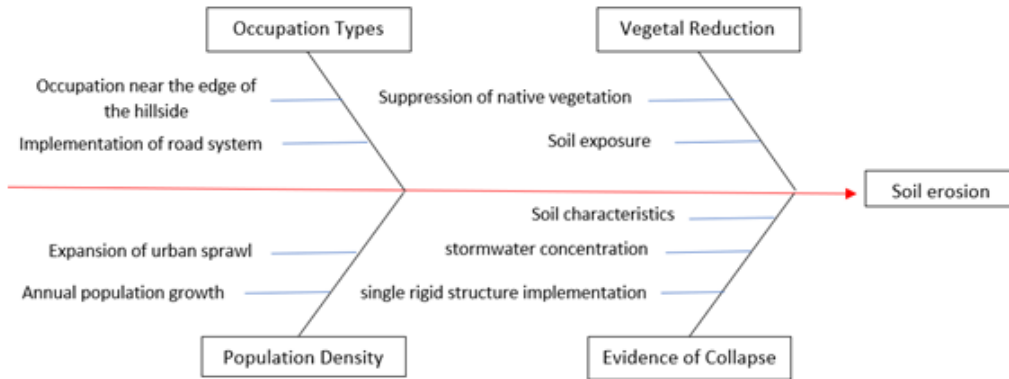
Occupation Types

Occupation near the edge of the hillside

Implementation of road system

Vegetal Reduction

Suppression of native vegetation

Soil exposure

Soil erosion

Expansion of urban sprawl

Annual population growth

Population Density

Soil characteristics

stormwater concentration

single rigid structure implementation

Evidence of Collapse